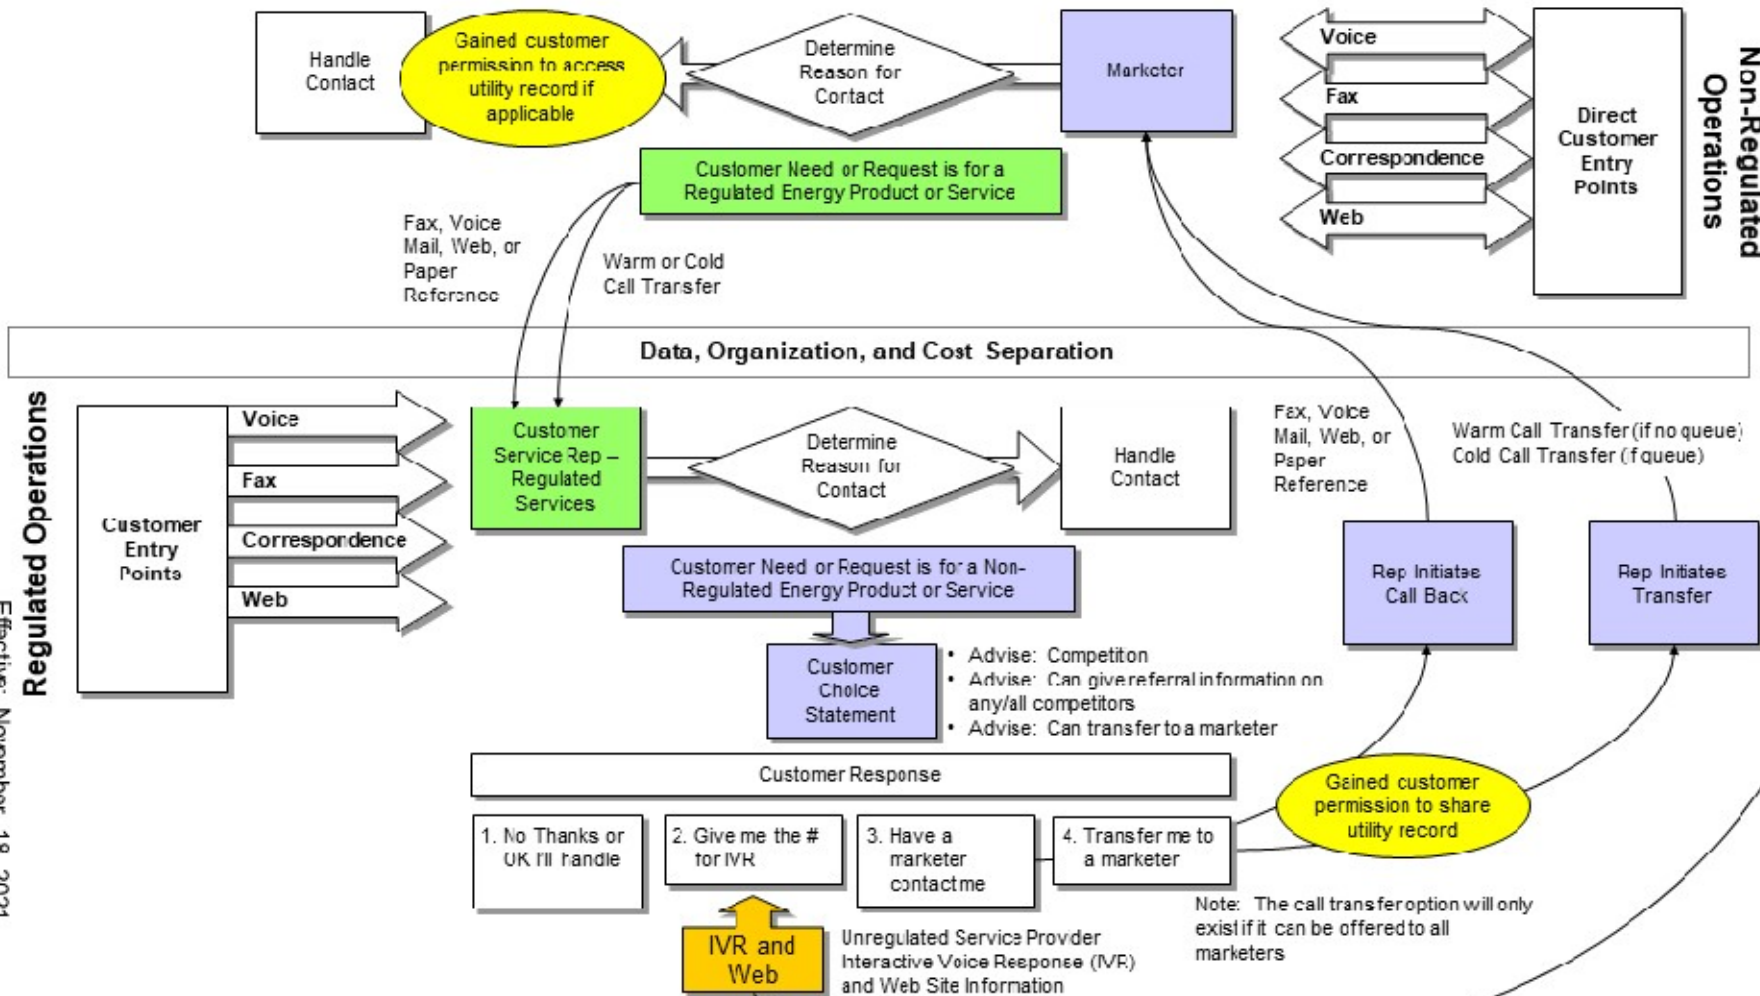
Handle Contact

Gained customer permission to access utility record if applicable

Determine Reason for Contact

Marketer

Voice

Fax

Correspondence

Web

Direct Customer Entry Points

Non-Regulated Operations

Customer Need or Request is for a Regulated Energy Product or Service

Fax, Voice Mail, Web, or Paper Reference

Warm or Cold Call Transfer

Data, Organization, and Cost Separation

Regulated Operations

Customer Entry Points

Voice

Fax

Correspondence

Web

Customer Service Rep – Regulated Services

Determine Reason for Contact

Handle Contact

Fax, Voice Mail, Web, or Paper Reference

Warm Call Transfer (if no queue)
Cold Call Transfer (if queue)

Customer Need or Request is for a Non-Regulated Energy Product or Service

Rep Initiates Call Back

Rep Initiates Transfer

Customer Choice Statement

• Advise: Competiton
• Advise: Can give referral information on any/all competitors
• Advise: Can transfer to a marketer

Customer Response

Gained customer permission to share utility record

1. No Thanks or OK I'll handle

2. Give me the # for IVR

3. Have a marketer contact me

4. Transfer me to a marketer

Note: The call transfer option will only exist if it can be offered to all marketers

IVR and Web

Unregulated Service Provider Interactive Voice Response (IVR) and Web Site Information

Effective: November 18, 2021